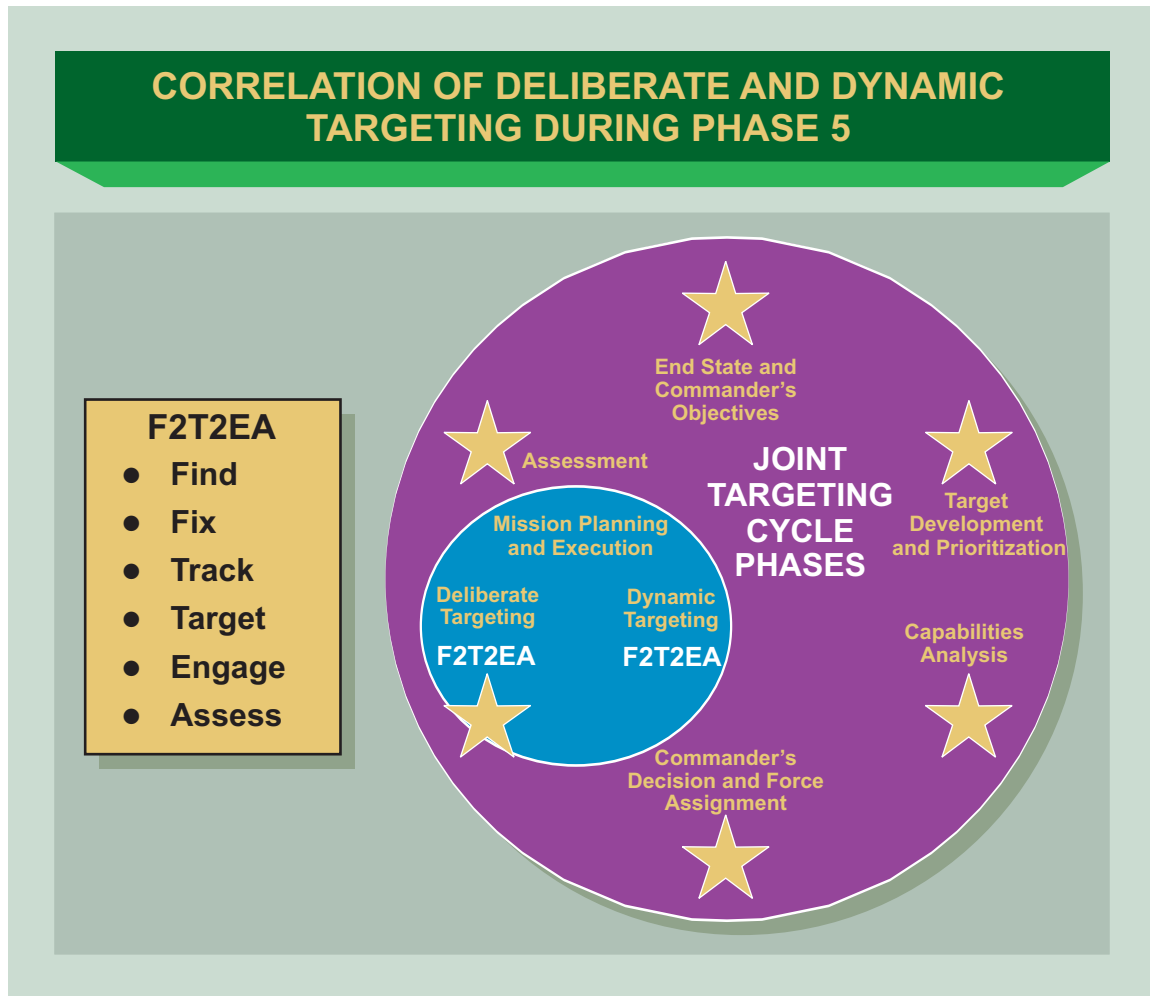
CORRELATION OF DELIBERATE AND DYNAMIC TARGETING DURING PHASE 5

F2T2EA
- Find
- Fix
- Track
- Target
- Engage
- Assess

End State and Commander's Objectives

Assessment

JOINT TARGETING CYCLE PHASES

Target Development and Prioritization

Mission Planning and Execution

Deliberate Targeting
F2T2EA

Dynamic Targeting
F2T2EA

Capabilities Analysis

Commander's Decision and Force Assignment